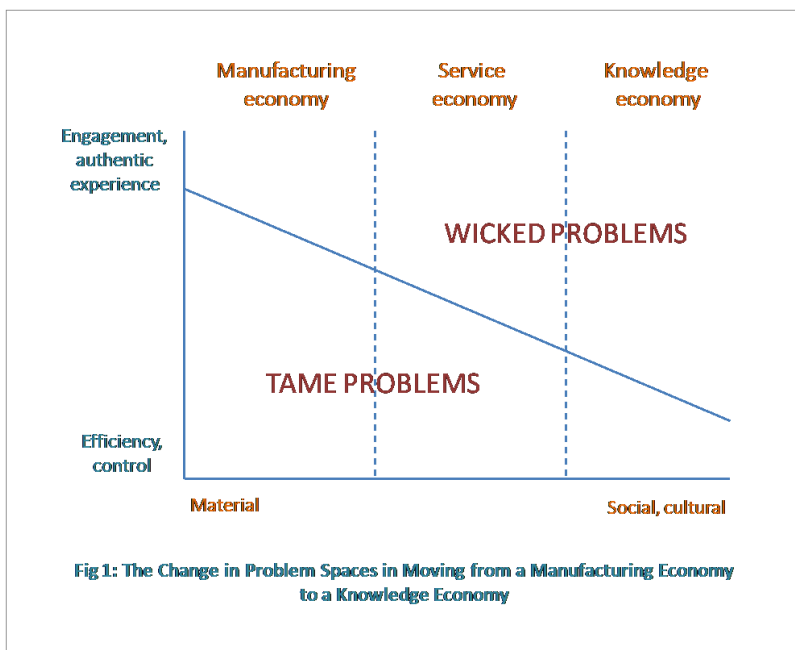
Manufacturing economy

Service economy

Knowledge economy

Engagement, authentic experience

WICKED PROBLEMS

TAME PROBLEMS

Efficiency, control

Material

Social, cultural

Fig 1: The Change in Problem Spaces in Moving from a Manufacturing Economy to a Knowledge Economy